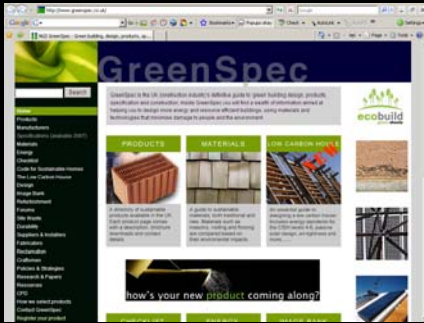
http://www.greenspec.co.uk/

Google

Bookmarks

Popups okay

Check

AutoLink

Settings

NGS GreenSpec : Green building, design, products, sp...

Page

Tools

GreenSpec

Search

Home
Products
Manufacturers
Specifications (available 2007)
Materials
Energy
Checklist
Code for Sustainable Homes
The Low Carbon House
Design
Image Bank
Refurbishment
Forums
Site Waste
Durability
Suppliers & Installers
Fabricators
Reclamation
Craftsmen
Policies & Strategies
Research & Papers
Resources
CPD
How we select products
Contact GreenSpec
Register your product

GreenSpec is the UK construction industry's definitive guide to 'green' building design, products, specification and construction. Inside GreenSpec you will find a wealth of information aimed at helping you to design more energy and resource efficient buildings, using materials and technologies that minimise damage to people and the environment.

ecobuild

PRODUCTS

MATERIALS

LOW CARBON HOUSE

A directory of sustainable products available in the UK. Each product page comes with a description, brochure downloads and contact details.

A guide to sustainable materials, both traditional and new. Materials such as masonry, roofing and flooring are compared based on their environmental impacts.

An essential guide to designing a low carbon home. Includes energy standards for the CSH levels 4-6, passive solar design, air-tightness and more...

how's your new product coming along?

CHECKLIST

ENERGY

IMAGE BANK